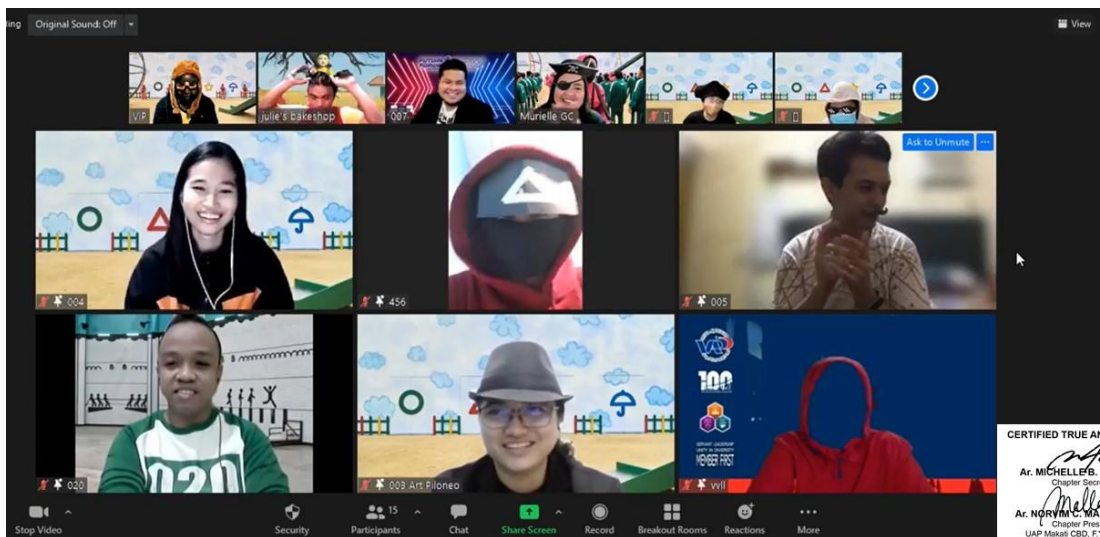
ting Original Sound: Off

View

VIP
julie's bakeshop
007
Murielle GC

Ask to Unmute

004
456
005

020
003 Art Piloneo
wil

100
MEMBER FIRST

CERTIFIED TRUE AN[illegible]
Ar. MICHELLE B. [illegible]
Chapter Secr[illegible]
Ar. NORVIM C. MA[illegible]
Chapter Pres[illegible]
UAP Makati CBD, F.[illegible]

Stop Video
Security
15 Participants
Chat
Share Screen
Record
Breakout Rooms
Reactions
More